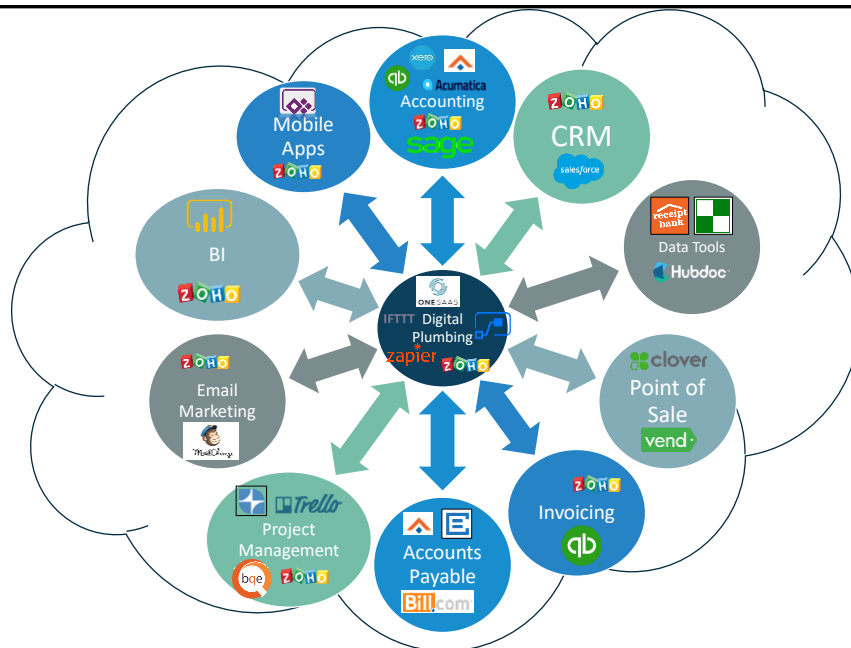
xero
Acumatica
Accounting
ZOHO
sage

Mobile Apps
ZOHO

ZOHO
CRM
salesforce

receipt bank
Data Tools
Hubdoc

BI
ZOHO

ONESAAS
IFTTT Digital Plumbing
zapier
ZOHO

clover
Point of Sale
vend

ZOHO
Email Marketing
MailChimp

ZOHO
Invoicing

Trello
Project Management
bqe
ZOHO

Accounts Payable
Bill.com